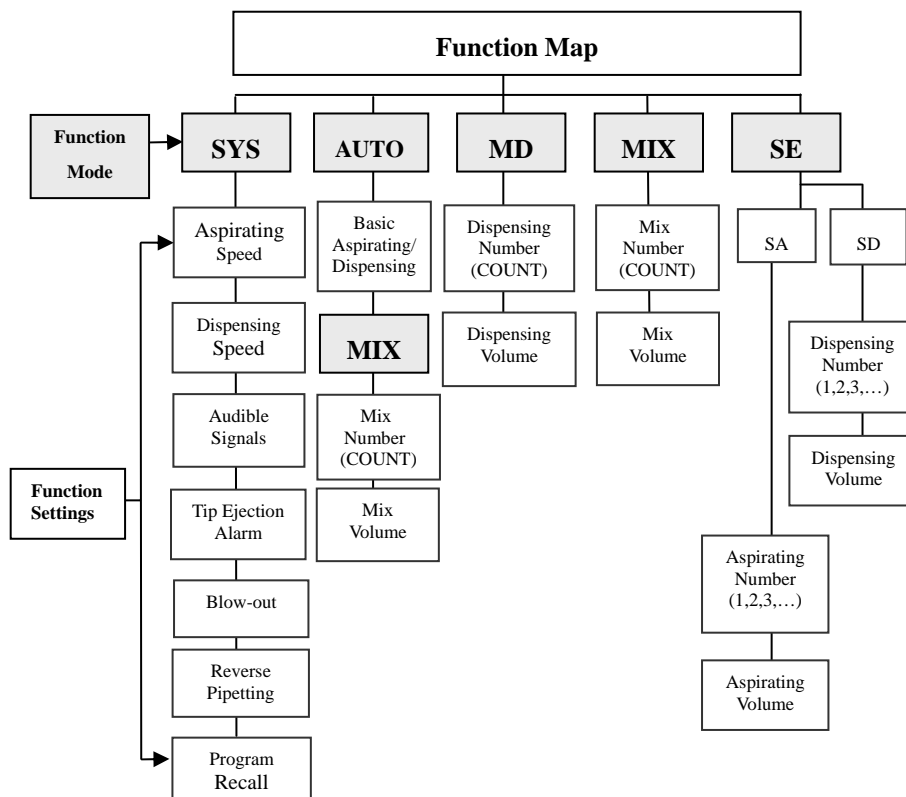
Function Map

Function Mode

SYS

AUTO

MD

MIX

SE

Aspirating Speed

Dispensing Speed

Audible Signals

Tip Ejection Alarm

Blow-out

Reverse Pipetting

Program Recall

Function Settings

Basic Aspirating/ Dispensing

MIX

Mix Number (COUNT)

Mix Volume

Dispensing Number (COUNT)

Dispensing Volume

Mix Number (COUNT)

Mix Volume

SA

SD

Dispensing Number (1,2,3,…)

Dispensing Volume

Aspirating Number (1,2,3,…)

Aspirating Volume